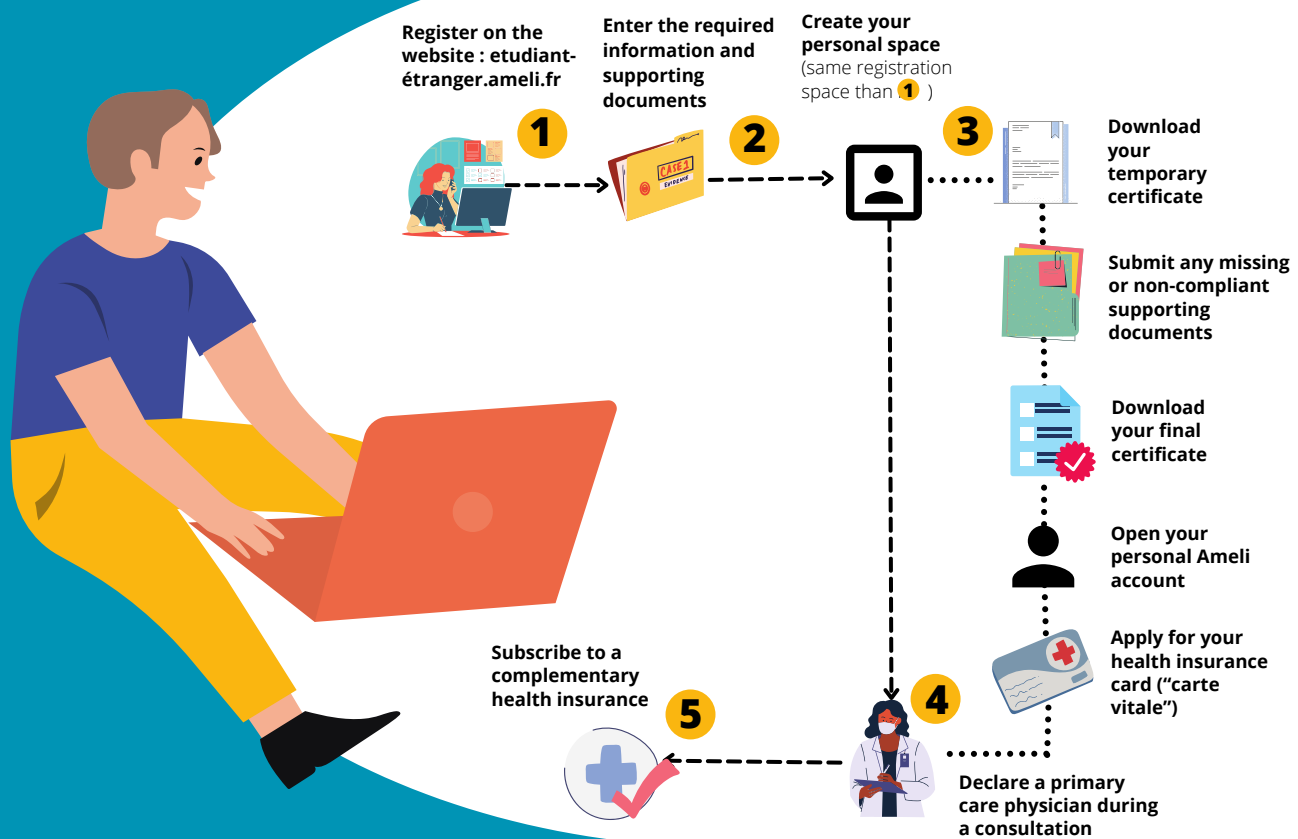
Register on the website : etudiant-étranger.ameli.fr

1

Enter the required information and supporting documents

2

CASE 1
EVIDENCE

Create your personal space
(same registration space than 1 )

3

Download your temporary certificate

Submit any missing or non-compliant supporting documents

Download your final certificate

Open your personal Ameli account

Apply for your health insurance card ("carte vitale")

4

Declare a primary care physician during a consultation

Subscribe to a complementary health insurance

5